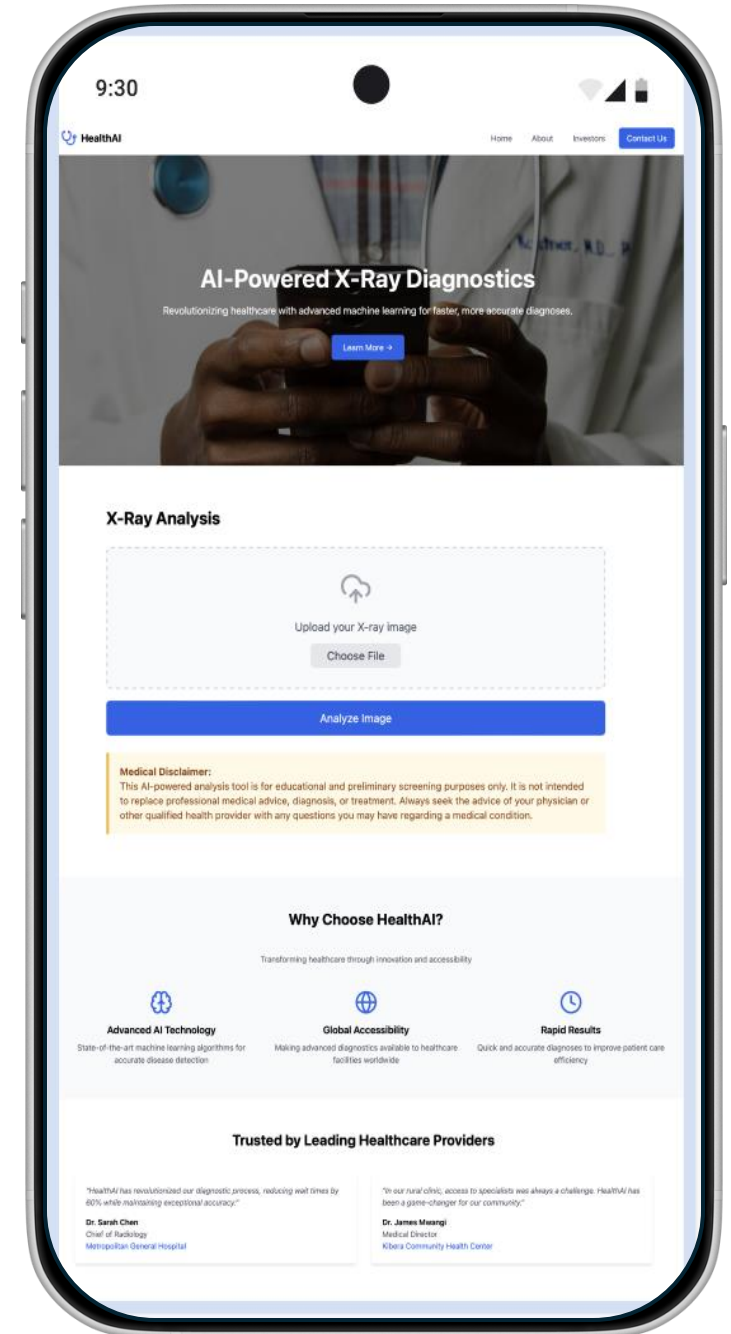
9:30

HealthAI

Home About Investors Contact Us

AI-Powered X-Ray Diagnostics

Revolutionizing healthcare with advanced machine learning for faster, more accurate diagnoses.

Learn More →

X-Ray Analysis

Upload your X-ray image

Choose File

Analyze Image

Medical Disclaimer:
This AI-powered analysis tool is for educational and preliminary screening purposes only. It is not intended to replace professional medical advice, diagnosis, or treatment. Always seek the advice of your physician or other qualified health provider with any questions you may have regarding a medical condition.

Why Choose HealthAI?

Transforming healthcare through innovation and accessibility

Advanced AI Technology
State-of-the-art machine learning algorithms for accurate disease detection

Global Accessibility
Making advanced diagnostics available to healthcare facilities worldwide

Rapid Results
Quick and accurate diagnoses to improve patient care efficiency

Trusted by Leading Healthcare Providers

"HealthAI has revolutionized our diagnostic process, reducing wait times by 60% while maintaining exceptional accuracy."
Dr. Sarah Chen
Chief of Radiology
Metropolitan General Hospital

"In our rural clinic, access to specialists was always a challenge. HealthAI has been a game-changer for our community."
Dr. James Mwangi
Medical Director
Kibera Community Health Center